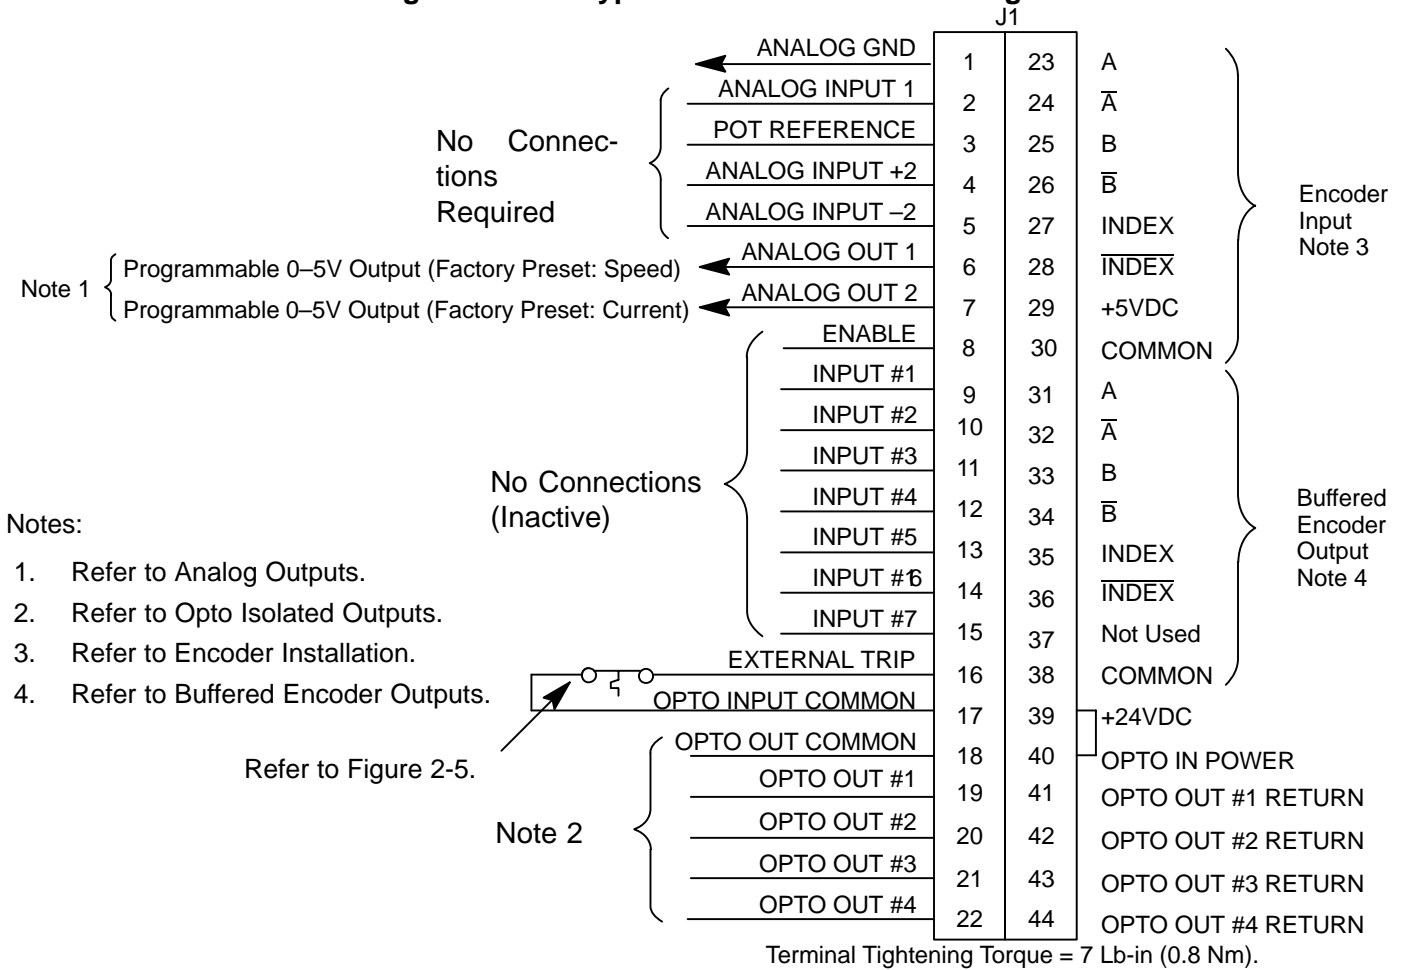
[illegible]

J1

| | | | |
|---|---|---|---|
| ANALOG GND | 1 | 23 | A |
| ANALOG INPUT 1 | 2 | 24 | $\overline{A}$ |
| POT REFERENCE | 3 | 25 | B |
| ANALOG INPUT +2 | 4 | 26 | $\overline{B}$ |
| ANALOG INPUT –2 | 5 | 27 | INDEX |
| ANALOG OUT 1 | 6 | 28 | $\overline{INDEX}$ |
| ANALOG OUT 2 | 7 | 29 | +5VDC |
| ENABLE | 8 | 30 | COMMON |
| INPUT #1 | 9 | 31 | A |
| INPUT #2 | 10 | 32 | $\overline{A}$ |
| INPUT #3 | 11 | 33 | B |
| INPUT #4 | 12 | 34 | $\overline{B}$ |
| INPUT #5 | 13 | 35 | INDEX |
| INPUT #16 | 14 | 36 | $\overline{INDEX}$ |
| INPUT #7 | 15 | 37 | Not Used |
| EXTERNAL TRIP | 16 | 38 | COMMON |
| OPTO INPUT COMMON | 17 | 39 | +24VDC |
| OPTO OUT COMMON | 18 | 40 | OPTO IN POWER |
| OPTO OUT #1 | 19 | 41 | OPTO OUT #1 RETURN |
| OPTO OUT #2 | 20 | 42 | OPTO OUT #2 RETURN |
| OPTO OUT #3 | 21 | 43 | OPTO OUT #3 RETURN |
| OPTO OUT #4 | 22 | 44 | OPTO OUT #4 RETURN |

No Connections Required

Note 1
Programmable 0–5V Output (Factory Preset: Speed)
Programmable 0–5V Output (Factory Preset: Current)

No Connections (Inactive)

Encoder Input Note 3

Buffered Encoder Output Note 4

Notes:
1. Refer to Analog Outputs.
2. Refer to Opto Isolated Outputs.
3. Refer to Encoder Installation.
4. Refer to Buffered Encoder Outputs.

Refer to Figure 2-5.

Note 2

Terminal Tightening Torque = 7 Lb-in (0.8 Nm).